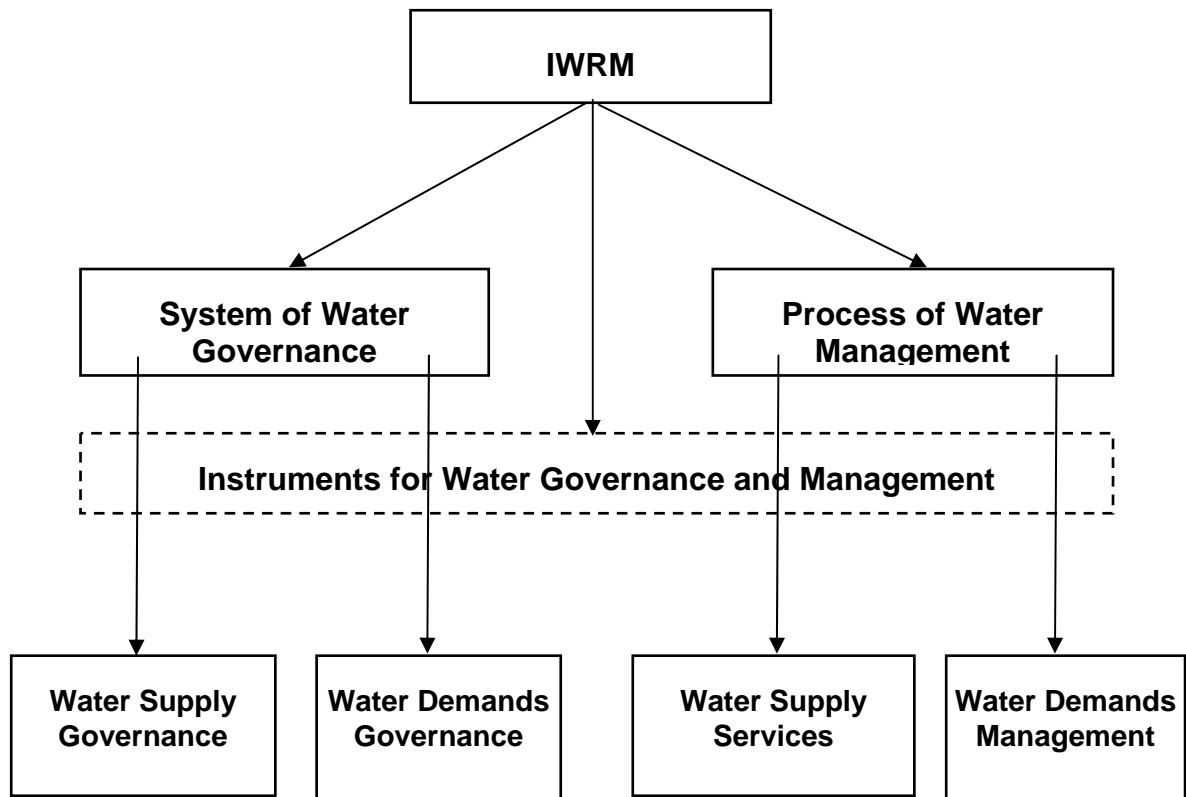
IWRM

System of Water Governance

Process of Water Management

Instruments for Water Governance and Management

Water Supply Governance

Water Demands Governance

Water Supply Services

Water Demands Management